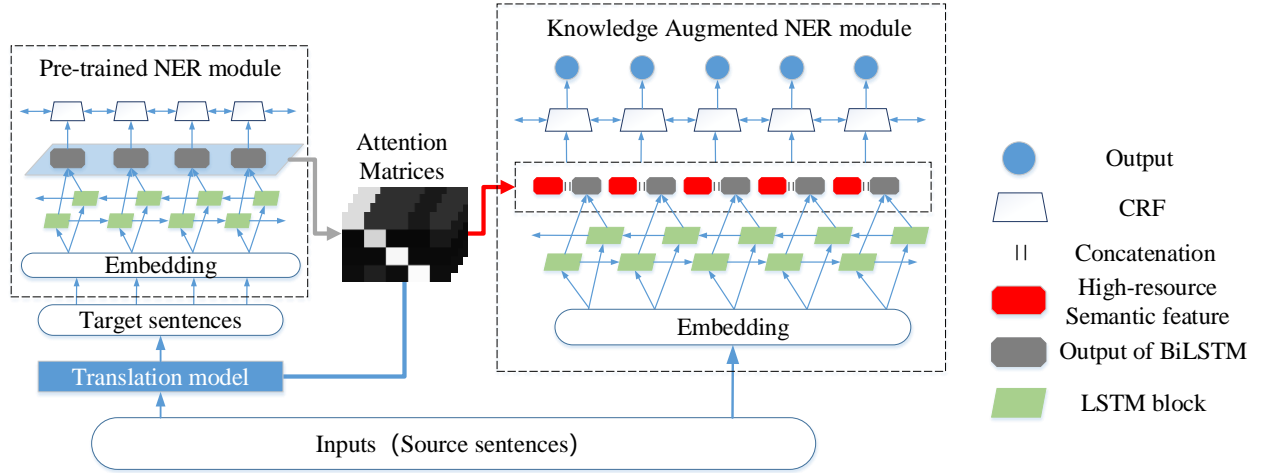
Pre-trained NER module

Embedding

Target sentences

Translation model

Attention Matrices

Knowledge Augmented NER module

Embedding

Inputs（Source sentences）

Output

CRF

II Concatenation

High-resource Semantic feature

Output of BiLSTM

LSTM block